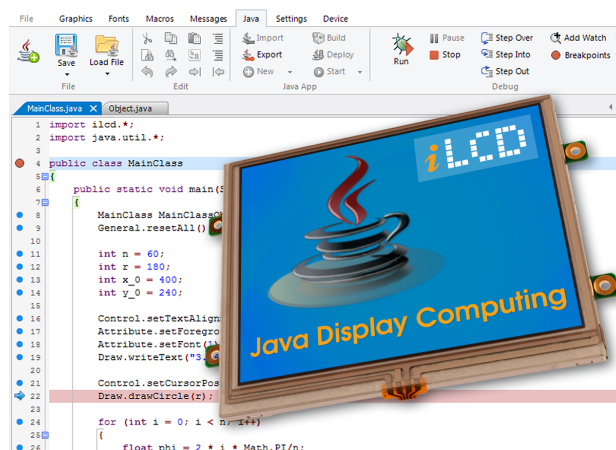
File Graphics Fonts Macros Messages Java Settings Device

Save Load File
File

Edit

Import Build
Export Deploy
New Start
Java App

Run Pause Stop Step Over Step Into Step Out Add Watch Breakpoints
Debug

MainClass.java Object.java

1 import ilcd.*;
2 import java.util.*;
3
4 public class MainClass
5 {
6 public static void main(S
7 {
8 MainClass MainClassO
9 General.resetAll()
10
11 int n = 60;
12 int r = 180;
13 int x_0 = 400;
14 int y_0 = 240;
15
16 Control.setTextAlign
17 Attribute.setForegro
18 Attribute.setFont(1)
19 Draw.writeText("3.
20
21 Control.setCursorPos
22 Draw.drawCircle(r);
23
24 for (int i = 0; i < n; i++)
25 {
26 float phi = 2 * i * Math.PI/n;

iLCD

Java Display Computing